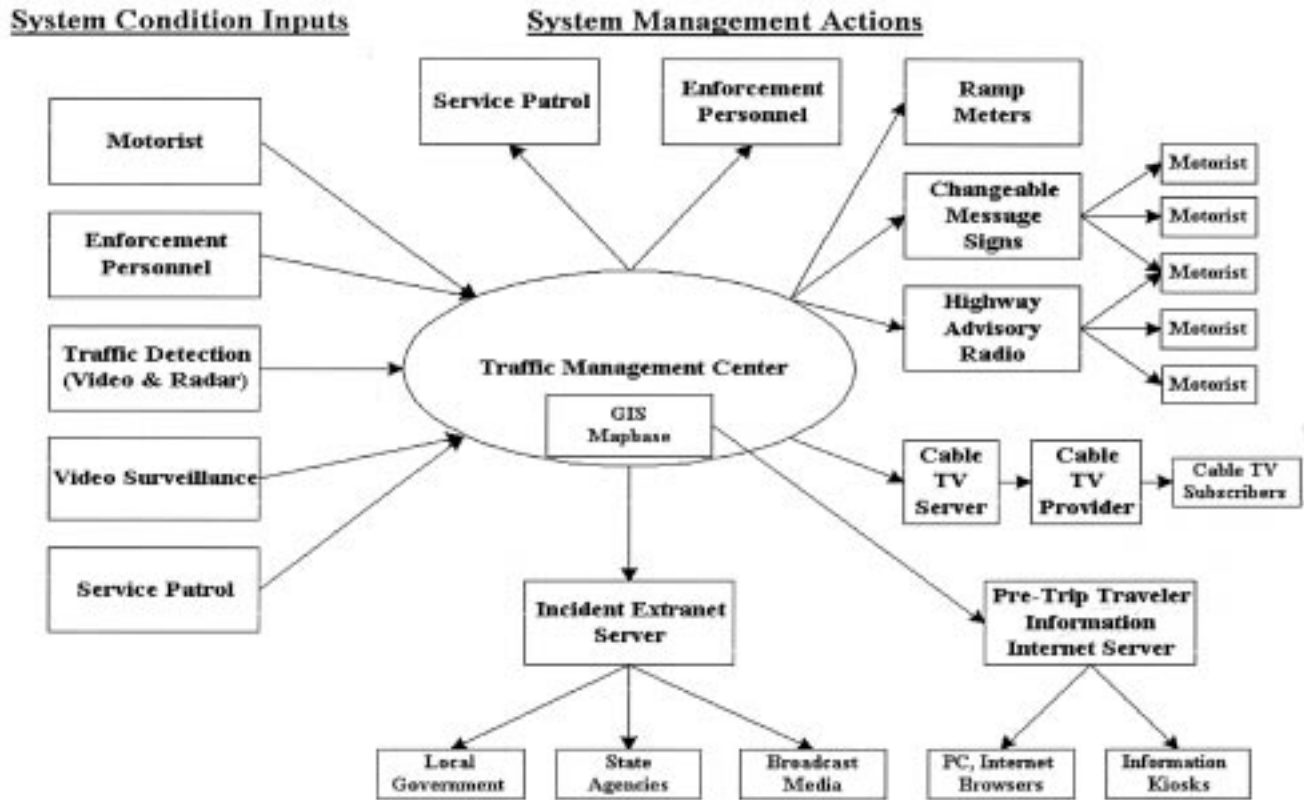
System Condition Inputs

System Management Actions

Motorist

Enforcement Personnel

Traffic Detection (Video & Radar)

Video Surveillance

Service Patrol

Service Patrol

Enforcement Personnel

Ramp Meters

Changeable Message Signs

Highway Advisory Radio

Motorist

Motorist

Motorist

Motorist

Motorist

Traffic Management Center

GIS Mapbase

Cable TV Server

Cable TV Provider

Cable TV Subscribers

Incident Extranet Server

Pre-Trip Traveler Information Internet Server

Local Government

State Agencies

Broadcast Media

PC, Internet Browsers

Information Kiosks